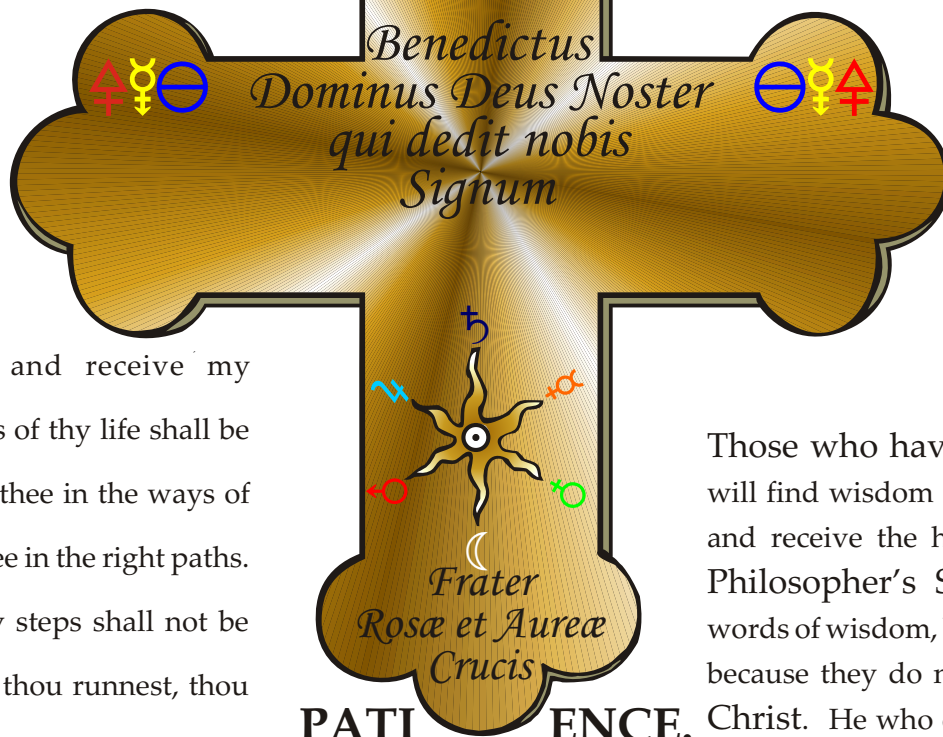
Benedictus Dominus Deus Noster qui dedit nobis Signum

Frater Rosæ et Aureæ Crucis

and receive my
s of thy life shall be
thee in the ways of
ee in the right paths.
y steps shall not be
thou runnest, thou

PATI ENCE.

Those who hav
will find wisdom
and receive the h
Philosopher's S
words of wisdom,
because they do n
Christ. He who